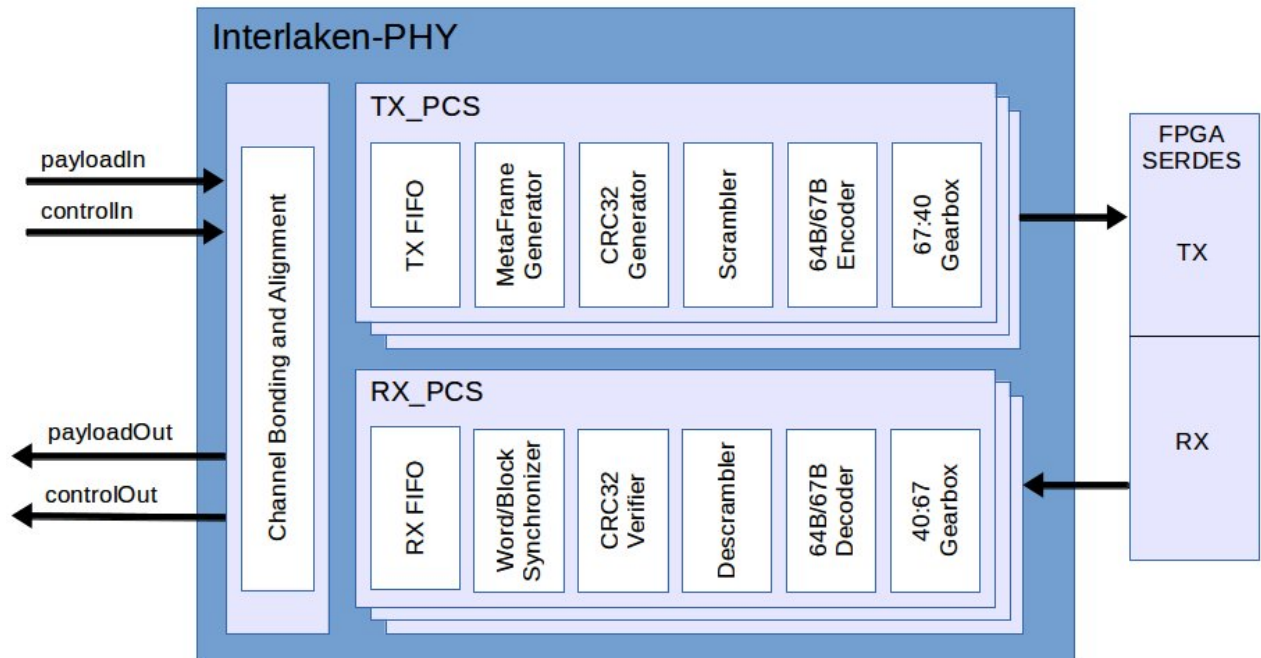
Interlaken-PHY

payloadIn
controlIn
payloadOut
controlOut

Channel Bonding and Alignment

TX_PCS
TX FIFO
MetaFrame Generator
CRC32 Generator
Scrambler
64B/67B Encoder
67:40 Gearbox

RX_PCS
RX FIFO
Word/Block Synchronizer
CRC32 Verifier
Descrambler
64B/67B Decoder
40:67 Gearbox

FPGA SERDES
TX
RX